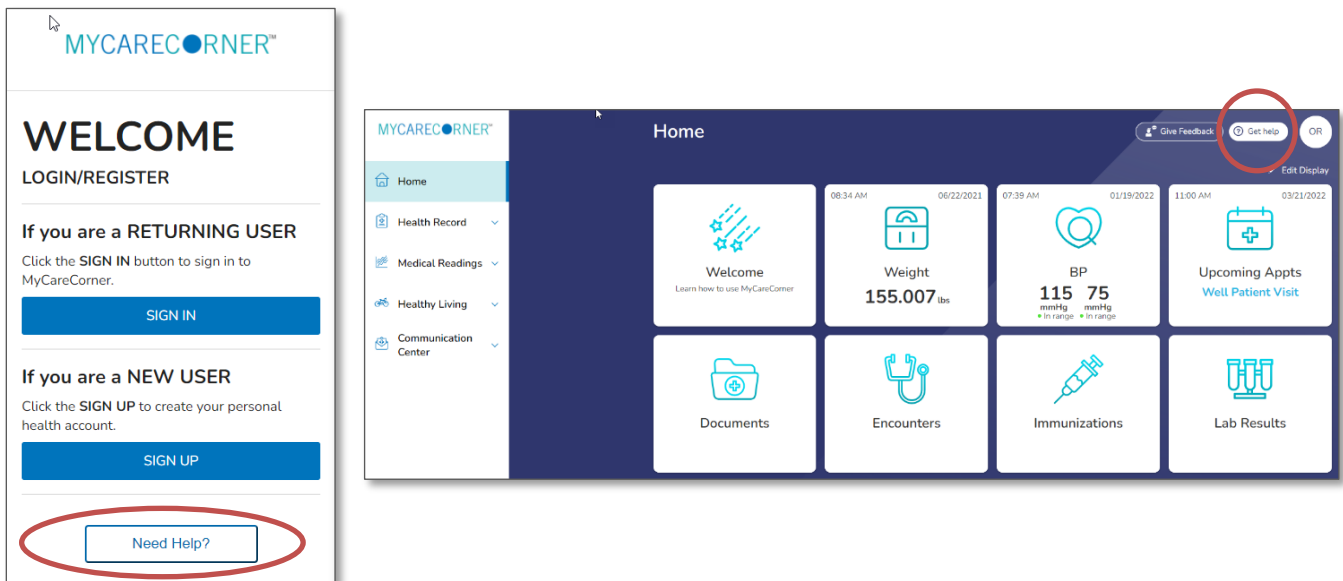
MYCARECORNER™

WELCOME

LOGIN/REGISTER

If you are a RETURNING USER

Click the **SIGN IN** button to sign in to MyCareCorner.

SIGN IN

If you are a NEW USER

Click the **SIGN UP** to create your personal health account.

SIGN UP

Need Help?

MYCARECORNER™

Home

Health Record

Medical Readings

Healthy Living

Communication Center

Home

Give Feedback

Get help

OR

Edit Display

Welcome
Learn how to use MyCareCorner

08:34 AM 06/22/2021
Weight
155.007 lbs

07:39 AM 01/19/2022
BP
115 mmHg In range
75 mmHg In range

11:00 AM 03/21/2022
Upcoming Appts
Well Patient Visit

Documents

Encounters

Immunizations

Lab Results